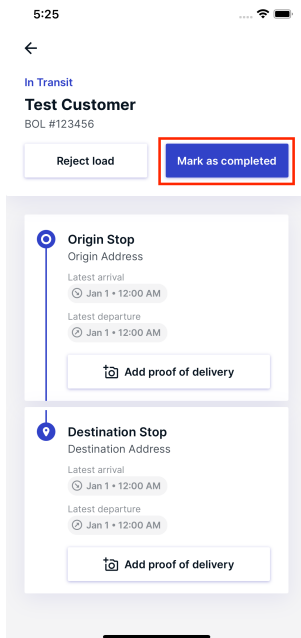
5:25

In Transit

Test Customer

BOL #123456

Reject load

Mark as completed

Origin Stop

Origin Address

Latest arrival

Jan 1 • 12:00 AM

Latest departure

Jan 1 • 12:00 AM

Add proof of delivery

Destination Stop

Destination Address

Latest arrival

Jan 1 • 12:00 AM

Latest departure

Jan 1 • 12:00 AM

Add proof of delivery